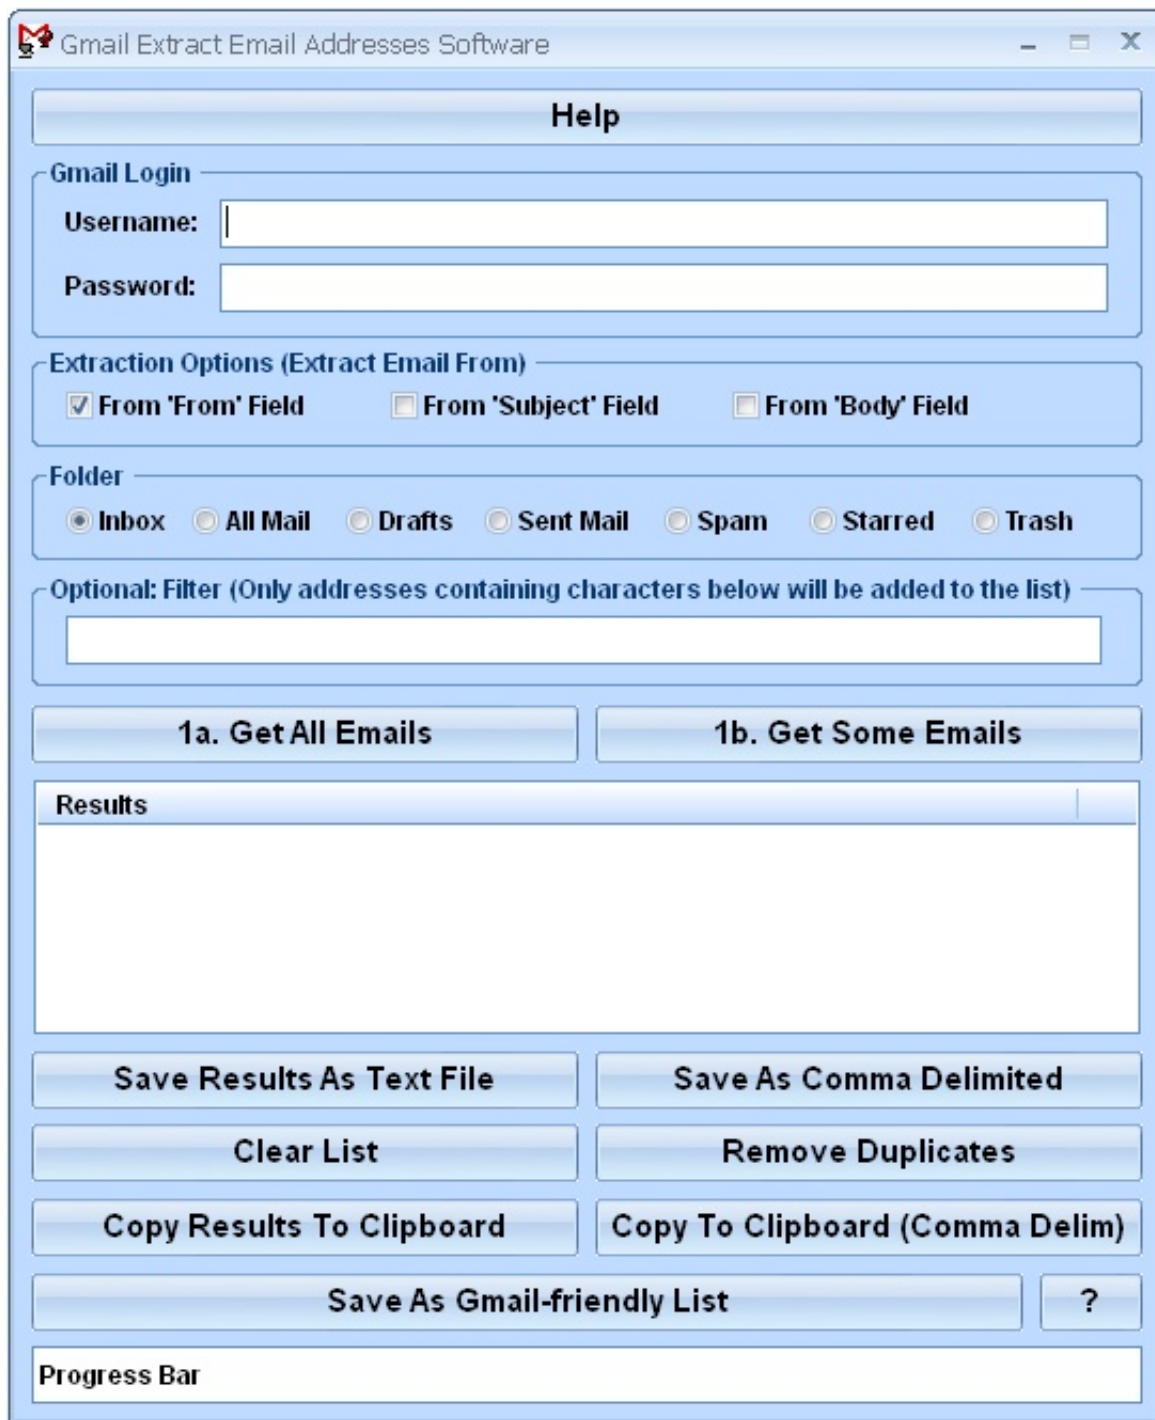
Gmail Extract Email Addresses Software

Help

Gmail Login

Username:

Password:

Extraction Options (Extract Email From)

From 'From' Field

From 'Subject' Field

From 'Body' Field

Folder

Inbox

All Mail

Drafts

Sent Mail

Spam

Starred

Trash

Optional: Filter (Only addresses containing characters below will be added to the list)

1a. Get All Emails

1b. Get Some Emails

Results

Save Results As Text File

Save As Comma Delimited

Clear List

Remove Duplicates

Copy Results To Clipboard

Copy To Clipboard (Comma Delim)

Save As Gmail-friendly List

?

Progress Bar